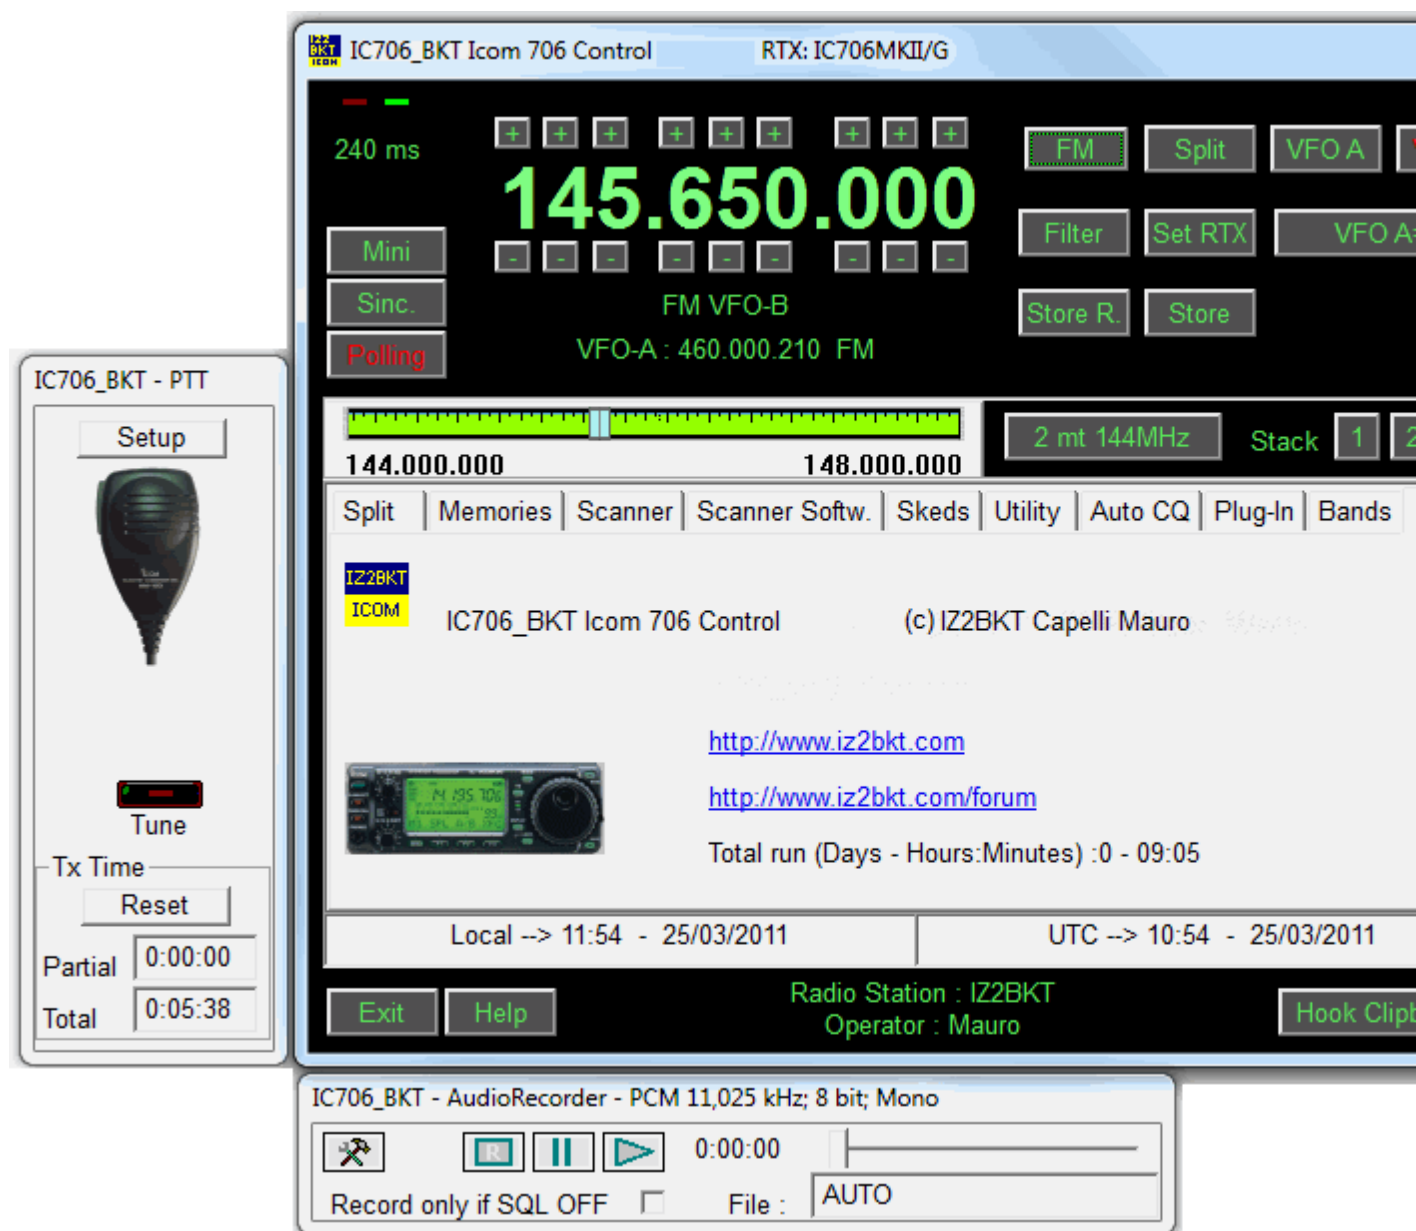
IC706_BKT Icom 706 Control RTX: IC706MKII/G

240 ms

+ + + + + + + + +

145.650.000

- - - - - - - - -

Mini

Sinc.

Polling

FM VFO-B

VFO-A : 460.000.210 FM

FM Split VFO A

Filter Set RTX VFO A

Store R. Store

144.000.000 148.000.000

2 mt 144MHz Stack 1

Split | Memories | Scanner | Scanner Softw. | Skeds | Utility | Auto CQ | Plug-In | Bands

IZ2BKT ICOM

IC706_BKT Icom 706 Control (c) IZ2BKT Capelli Mauro

http://www.iz2bkt.com

http://www.iz2bkt.com/forum

Total run (Days - Hours:Minutes) :0 - 09:05

Local --> 11:54 - 25/03/2011

UTC --> 10:54 - 25/03/2011

Exit Help

Radio Station : IZ2BKT
Operator : Mauro

Hook Clip

IC706_BKT - PTT

Setup

Tune

Tx Time

Reset

Partial 0:00:00

Total 0:05:38

IC706_BKT - AudioRecorder - PCM 11,025 kHz; 8 bit; Mono

0:00:00

Record only if SQL OFF

File : AUTO